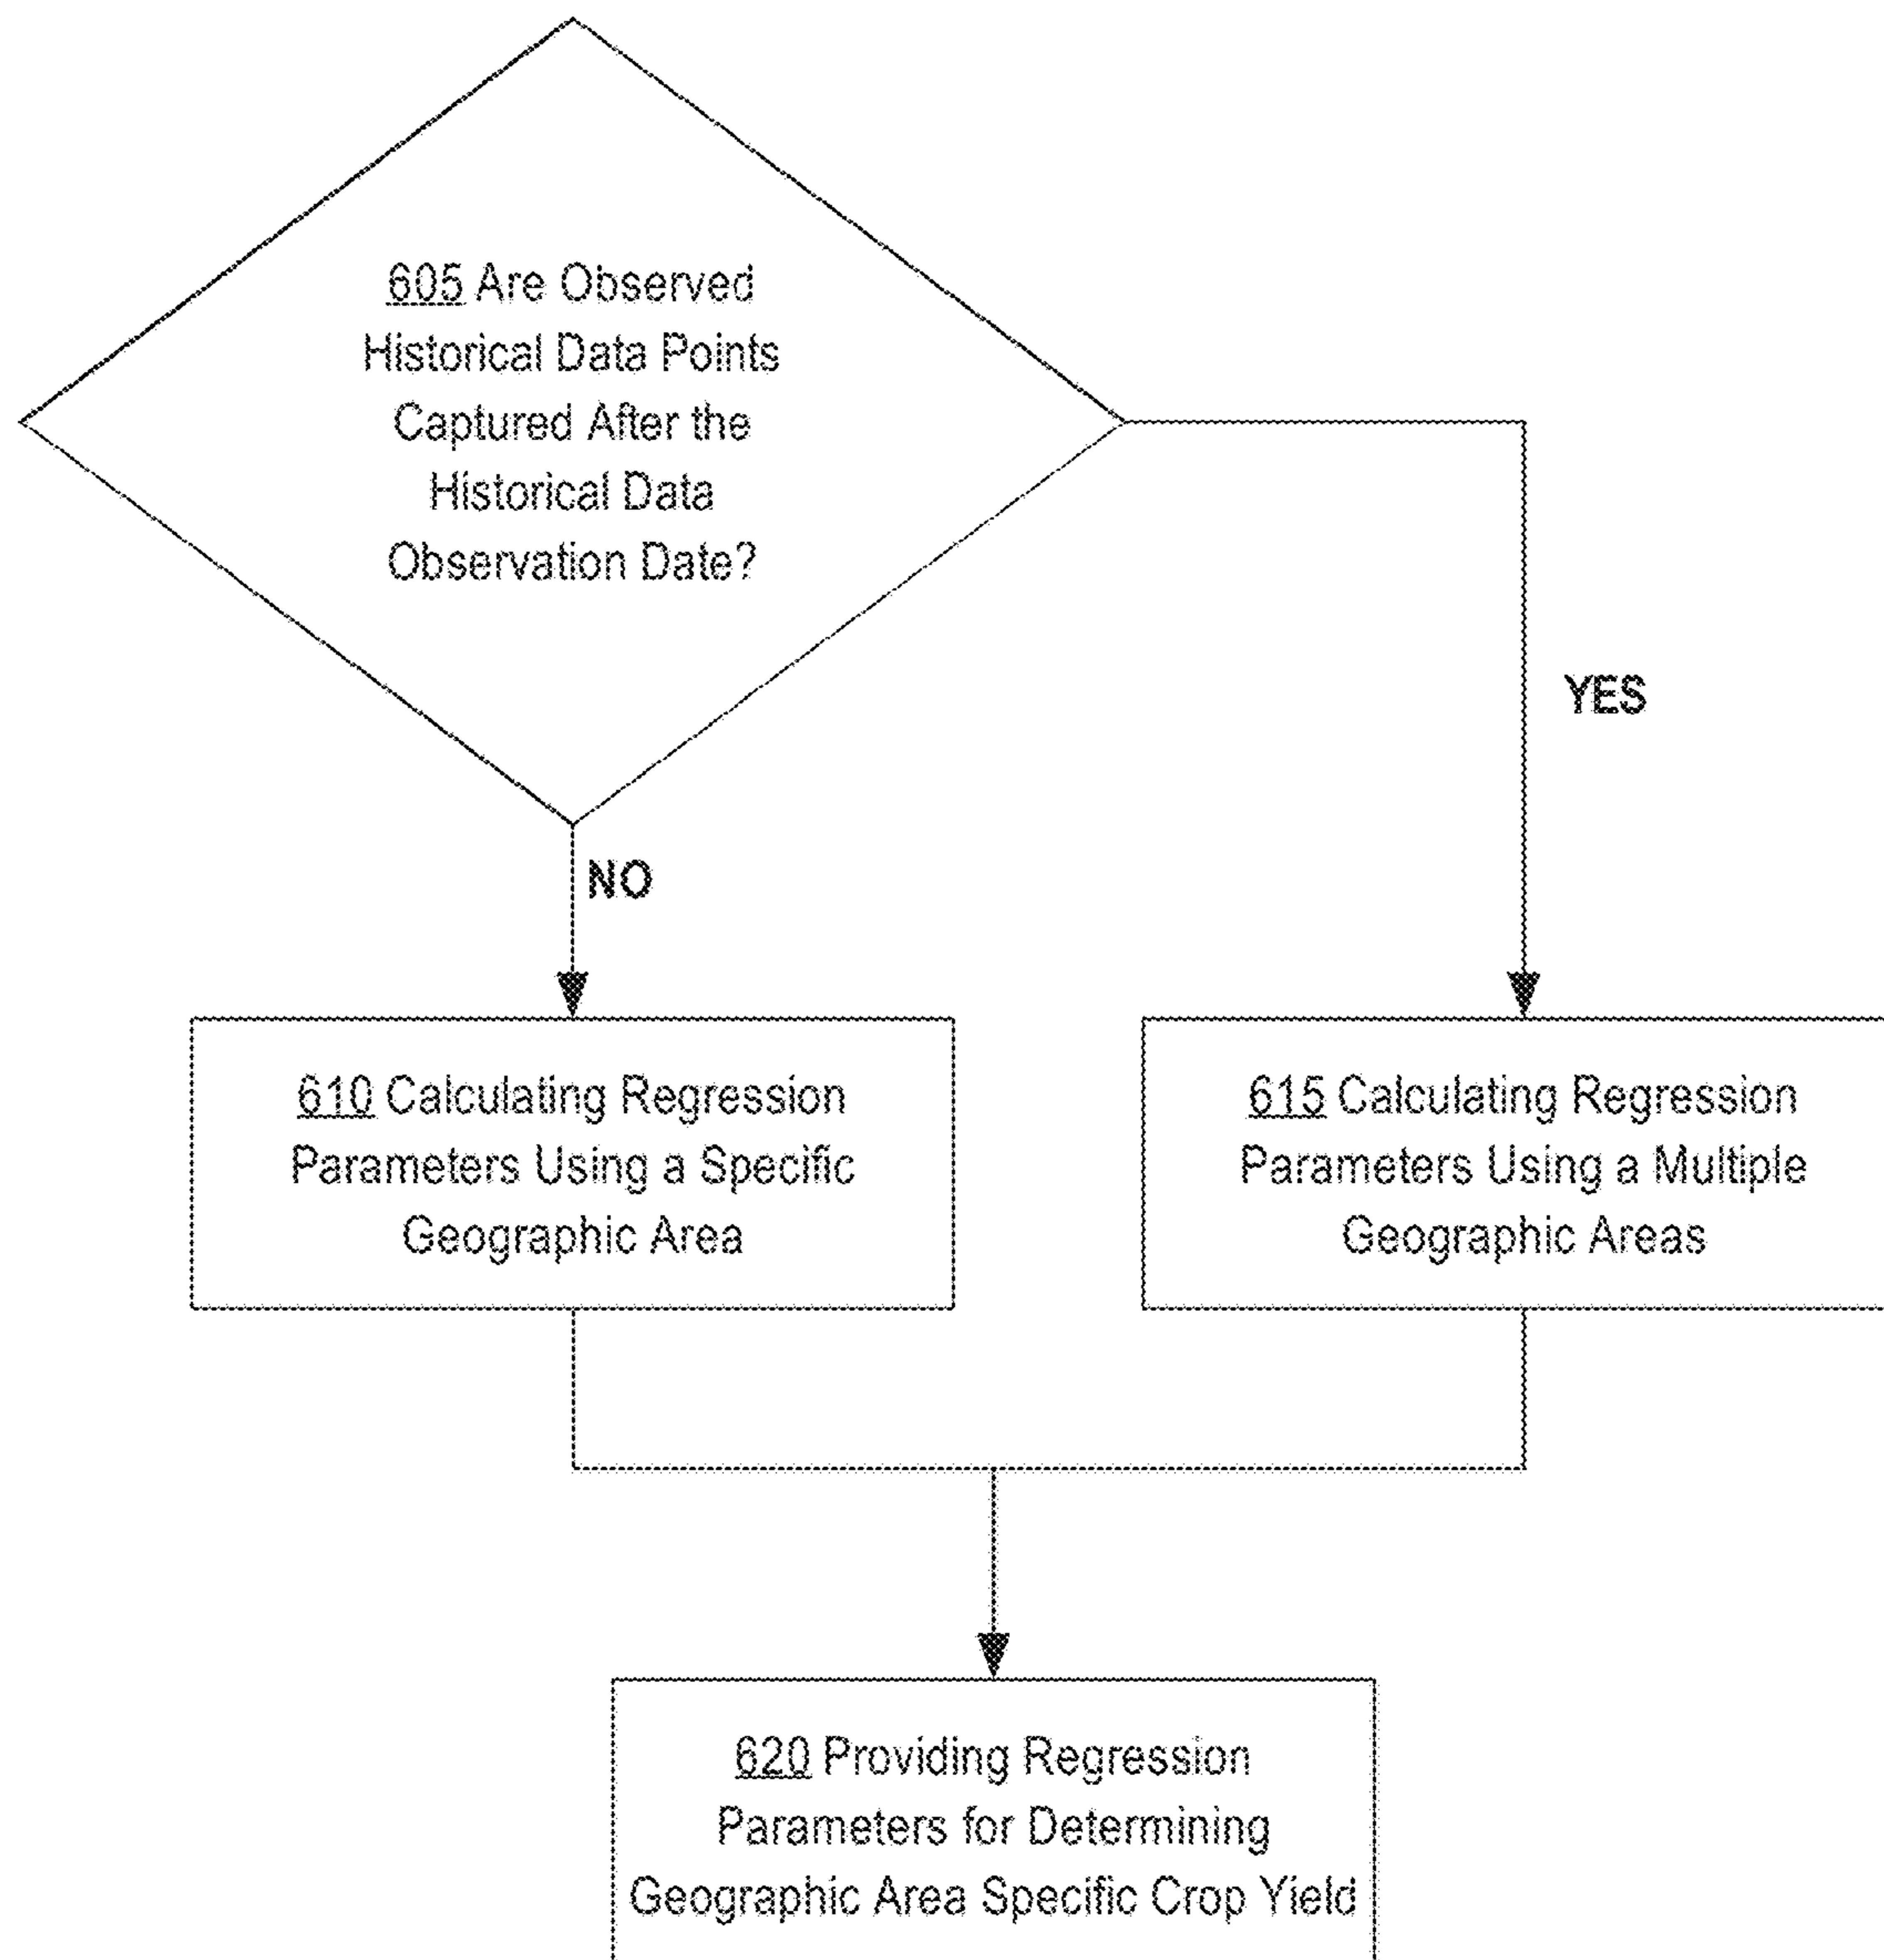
605 Are Observed Historical Data Points Captured After the Historical Data Observation Date?

YES

NO

610 Calculating Regression Parameters Using a Specific Geographic Area

615 Calculating Regression Parameters Using a Multiple Geographic Areas

620 Providing Regression Parameters for Determining Geographic Area Specific Crop Yield